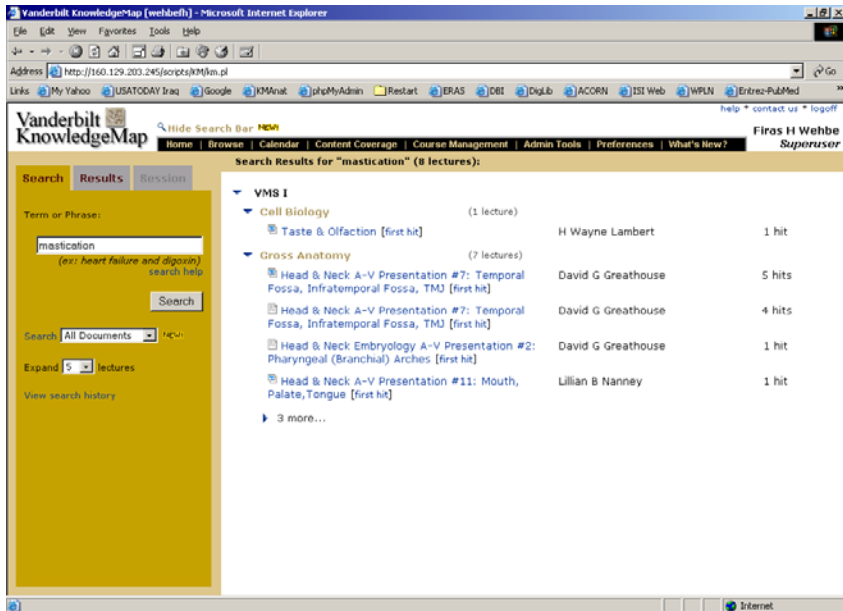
Vanderbilt KnowledgeMap [webbefh] - Microsoft Internet Explorer

File Edit View Favorites Tools Help

Address http://160.129.203.245/scripts/KM/km.pl Go

Links My Yahoo USATODAY Iraq Google KMAnat phpMyAdmin Restart ERAS DBI DigLib ACORN ISI Web WPLN Entrez-PubMed

Vanderbilt KnowledgeMap

Hide Search Bar NEW!

help * contact us * logoff

Firas H Wehbe
Superuser

Home | Browse | Calendar | Content Coverage | Course Management | Admin Tools | Preferences | What's New?

Search Results for "mastication" (8 lectures):

Search | Results | Session

Term or Phrase:

mastication

(ex: heart failure and digoxin)
search help

Search

Search All Documents NEW!

Expand 5 lectures

View search history

VMS I

Cell Biology (1 lecture)

| | | |
|---|---|---|
| Taste & Olfaction [first hit] | H Wayne Lambert | 1 hit |

Gross Anatomy (7 lectures)

| | | |
|---|---|---|
| Head & Neck A-V Presentation #7: Temporal Fossa, Infratemporal Fossa, TMJ [first hit] | David G Greathouse | 5 hits |
| Head & Neck A-V Presentation #7: Temporal Fossa, Infratemporal Fossa, TMJ [first hit] | David G Greathouse | 4 hits |
| Head & Neck Embryology A-V Presentation #2: Pharyngeal (Branchial) Arches [first hit] | David G Greathouse | 1 hit |
| Head & Neck A-V Presentation #11: Mouth, Palate,Tongue [first hit] | Lillian B Nanney | 1 hit |

3 more...

Internet